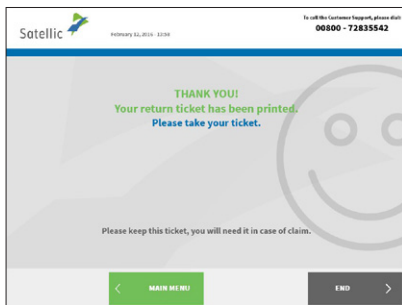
Satellic

February 12, 2016 · 12:56

To call the Customer Support, please dial
00800 - 72835542

THANK YOU!
Your return ticket has been printed.
Please take your ticket.

Please keep this ticket, you will need it in case of claim.

MAIN MENU

END